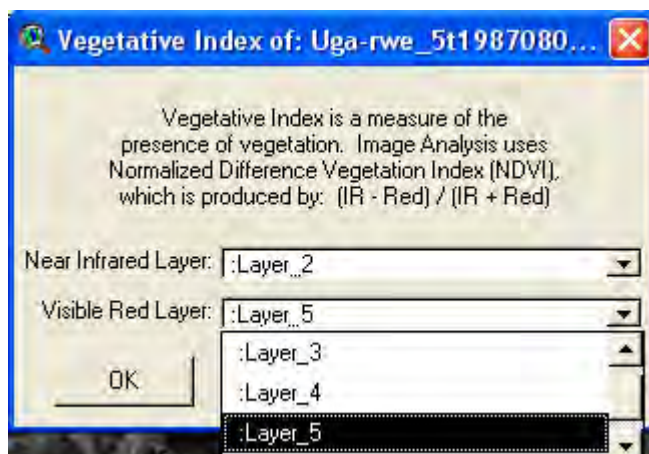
Vegetative Index of: Uga-rwe_5t1987080...

Vegetative Index is a measure of the presence of vegetation. Image Analysis uses Normalized Difference Vegetation Index (NDVI), which is produced by: (IR - Red) / (IR + Red)

Near Infrared Layer: :Layer_2

Visible Red Layer: :Layer_5

:Layer_3
:Layer_4
:Layer_5

OK